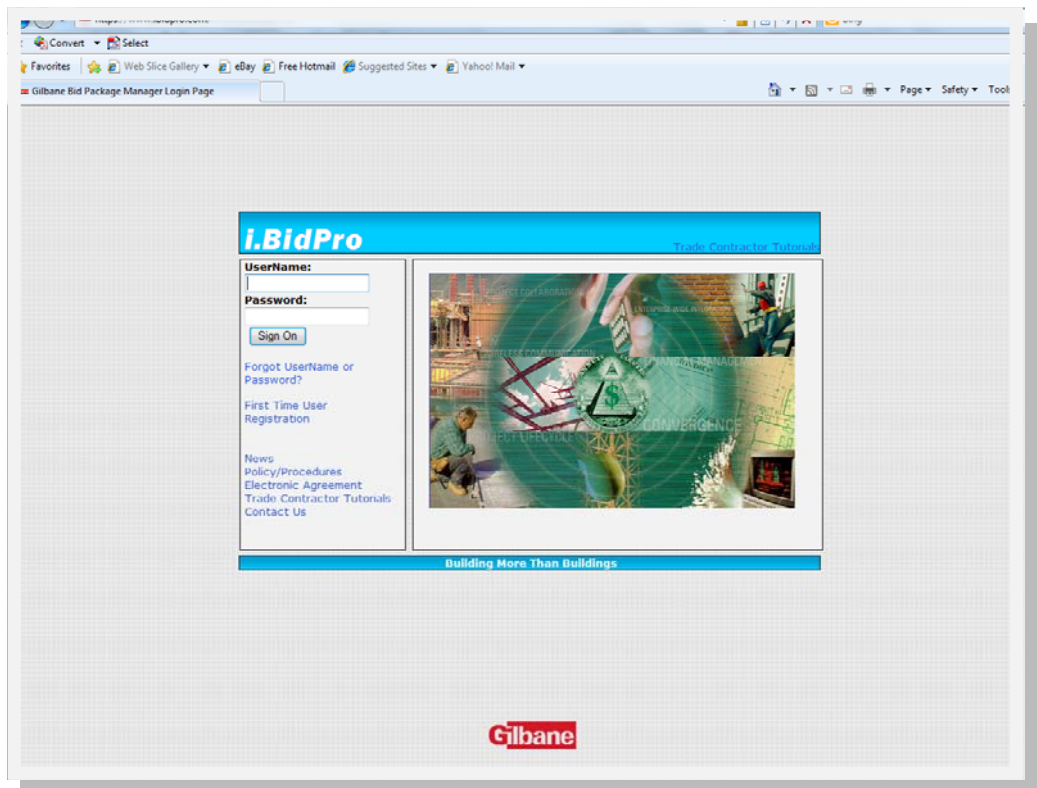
https://www.ibidpro.com

Bing

Convert ▾ Select

Favorites | Web Slice Gallery ▾ eBay Free Hotmail Suggested Sites ▾ Yahoo! Mail ▾

Gilbane Bid Package Manager Login Page

Page ▾ Safety ▾ Tool

i.BidPro

Trade Contractor Tutorials

UserName:

Password:

Sign On

Forgot UserName or Password?

First Time User Registration

News
Policy/Procedures
Electronic Agreement
Trade Contractor Tutorials
Contact Us

PROJECT COLLABORATION
ENTERPRISE-WIDE
BUSINESS COMMUNICATION
CONTRACT MANAGEMENT
CONVERGENCE
PROJECT LIFECYCLE

Building More Than Buildings

Gilbane